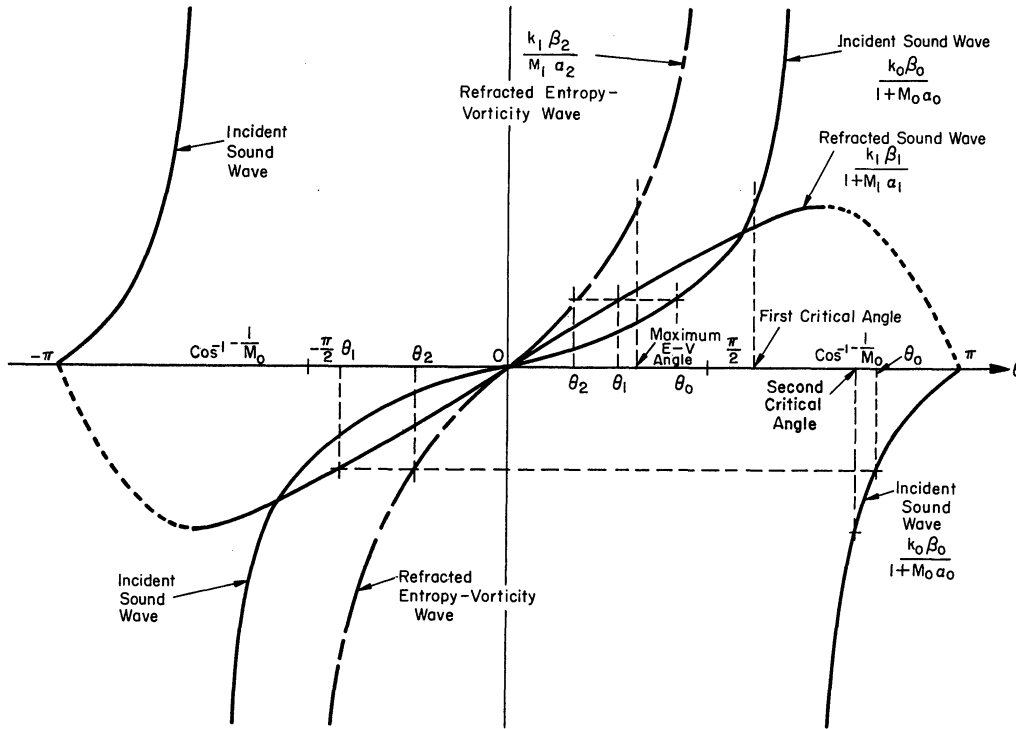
$\frac{k_1 \beta_2}{M_1 \alpha_2}$

Refracted Entropy-Vorticity Wave

Incident Sound Wave

$\frac{k_0 \beta_0}{1+M_0 \alpha_0}$

Incident Sound Wave

Refracted Sound Wave

$\frac{k_1 \beta_1}{1+M_1 \alpha_1}$

Maximum E-V Angle

First Critical Angle

$-\pi$

$Cos^{-1} -\frac{1}{M_0}$

$-\frac{\pi}{2}$

$\theta_1$

$\theta_2$

O

$\theta_2$

$\theta_1$

$\theta_0$

$\frac{\pi}{2}$

$Cos^{-1} -\frac{1}{M_0}$

$\theta_0$

$\pi$

Second Critical Angle

Incident Sound Wave

$\frac{k_0 \beta_0}{1+M_0 \alpha_0}$

Incident Sound Wave

Refracted Entropy-Vorticity Wave